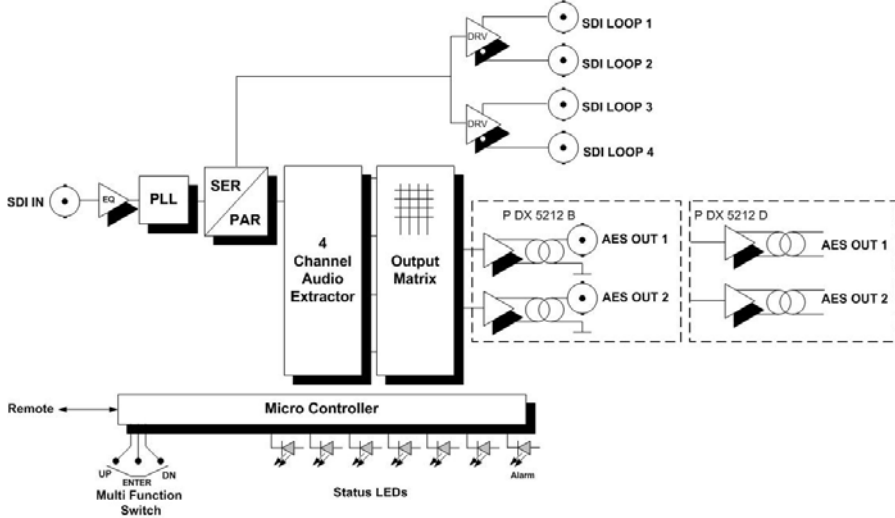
DRV

SDI LOOP 1

SDI LOOP 2

DRV

SDI LOOP 3

SDI LOOP 4

SDI IN

EQ

PLL

SER

PAR

4 Channel Audio Extractor

Output Matrix

P DX 5212 B

AES OUT 1

AES OUT 2

P DX 5212 D

AES OUT 1

AES OUT 2

Remote

Micro Controller

UP

ENTER

DN

Multi Function Switch

Status LEDs

Alarm